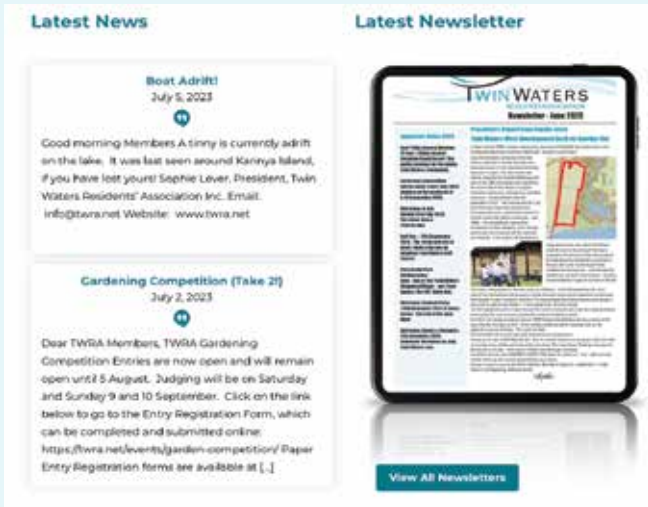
Latest News

Boat Adrift!
July 5, 2023

Good morning Members A tinny is currently adrift on the lake. It was last seen around Karinya Island, if you have lost yours! Sophie Lever, President, Twin Waters Residents' Association Inc. Email: info@twra.net Website: www.twra.net

Gardening Competition (Take 2!)
July 2, 2023

Dear TWRA Members, TWRA Gardening Competition Entries are now open and will remain open until 5 August. Judging will be on Saturday and Sunday 9 and 10 September. Click on the link below to go to the Entry Registration Form, which can be completed and submitted online: https://twra.net/events/garden-competition/ Paper Entry Registration forms are available at [...]

Latest Newsletter

TWIN WATERS
RESIDENTS ASSOCIATION
Newsletter - June 2023

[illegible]

View All Newsletters